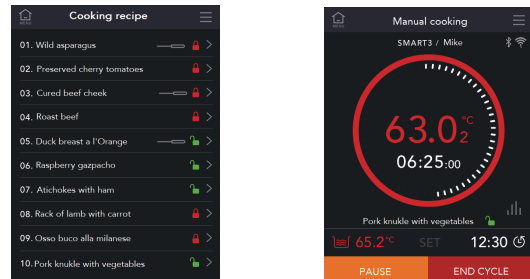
MENU

Cooking recipe

01. Wild asparagus

02. Preserved cherry tomatoes

03. Cured beef cheek

04. Roast beef

05. Duck breast a l'Orange

06. Raspberry gazpacho

07. Atichokes with ham

08. Rack of lamb with carrot

09. Osso buco alla milanese

10. Pork knukle with vegetables

MENU

Manual cooking

SMART3 / Mike

63.0$_{2}^{°C}$

06:25:00

Pork knukle with vegetables

65.2°C

SET

12:30

PAUSE

END CYCLE